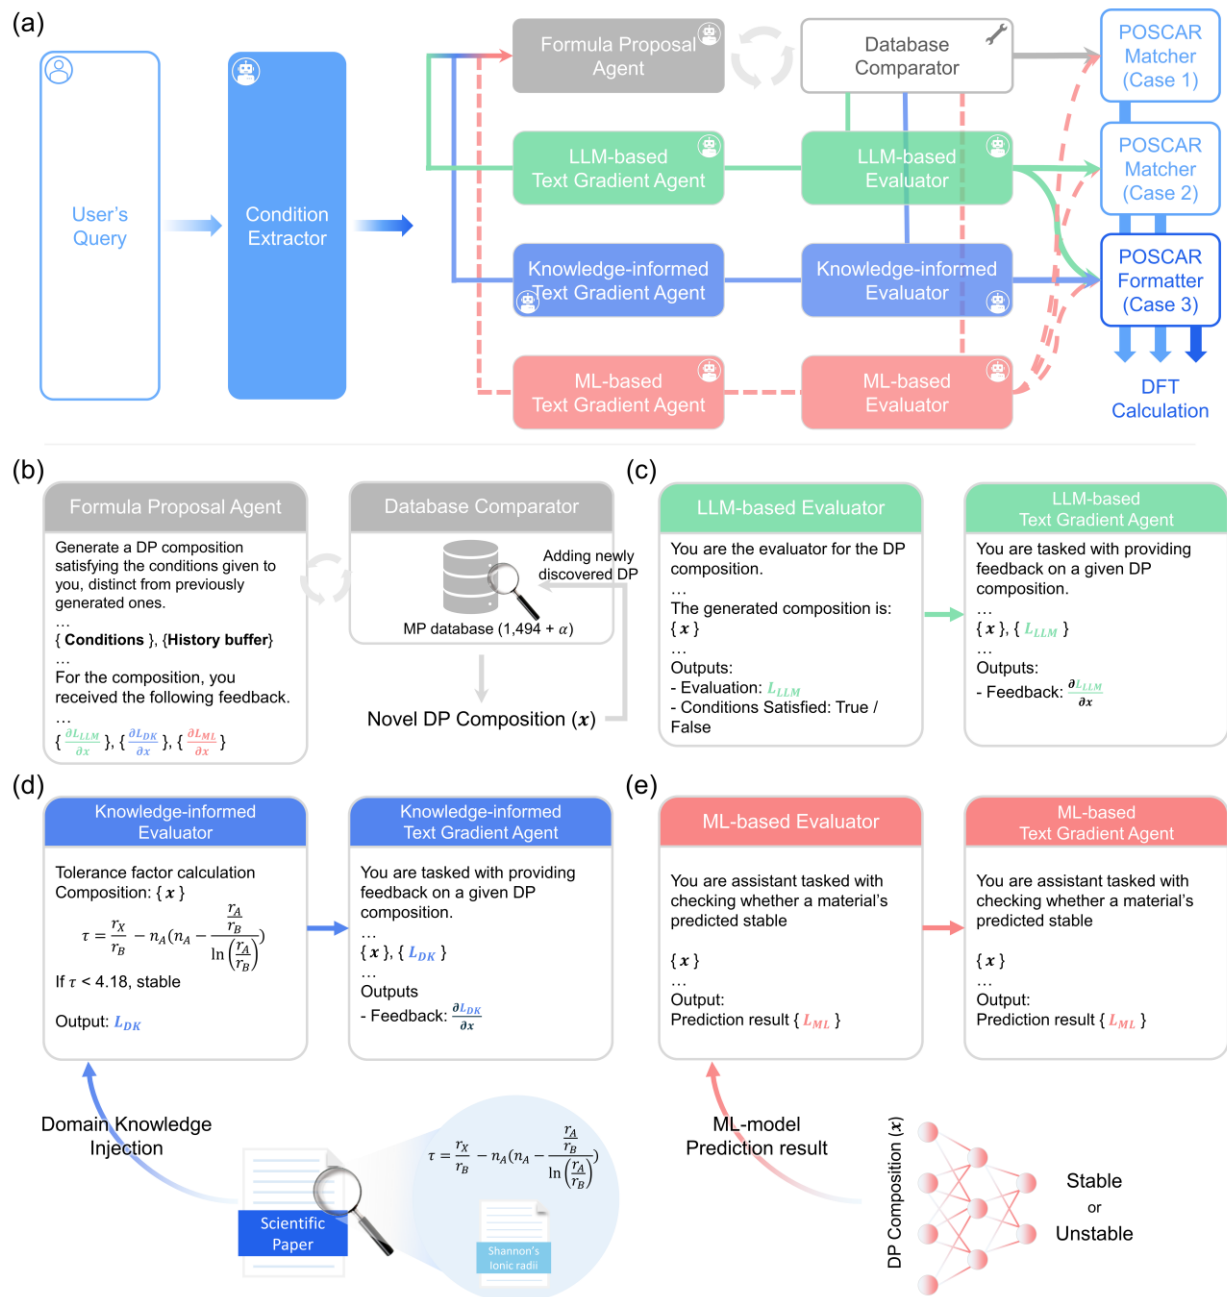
(a)

User's Query

Condition Extractor

Formula Proposal Agent

Database Comparator

POSCAR Matcher (Case 1)

LLM-based Text Gradient Agent

LLM-based Evaluator

POSCAR Matcher (Case 2)

Knowledge-informed Text Gradient Agent

Knowledge-informed Evaluator

POSCAR Formatter (Case 3)

ML-based Text Gradient Agent

ML-based Evaluator

DFT Calculation

(b)

Formula Proposal Agent

Generate a DP composition satisfying the conditions given to you, distinct from previously generated ones.
…
{ **Conditions** }, {**History buffer**}
…
For the composition, you received the following feedback.
…
{ $\frac{\partial L_{LLM}}{\partial x}$ }, { $\frac{\partial L_{DK}}{\partial x}$ }, { $\frac{\partial L_{ML}}{\partial x}$ }

Database Comparator

Adding newly discovered DP

MP database (1,494 + $\alpha$)

Novel DP Composition ($x$)

(c)

LLM-based Evaluator

You are the evaluator for the DP composition.
…
The generated composition is:
{ $x$ }
…
Outputs:
- Evaluation: $L_{LLM}$
- Conditions Satisfied: True / False

LLM-based Text Gradient Agent

You are tasked with providing feedback on a given DP composition.
…
{ $x$ }, { $L_{LLM}$ }
…
Outputs:
- Feedback: $\frac{\partial L_{LLM}}{\partial x}$

(d)

Knowledge-informed Evaluator

Tolerance factor calculation
Composition: { $x$ }
$\tau = \frac{r_X}{r_B} - n_A(n_A - \frac{\frac{r_A}{r_B}}{\ln\left(\frac{r_A}{r_B}\right)})$
If $\tau$ < 4.18, stable

Output: $L_{DK}$

Knowledge-informed Text Gradient Agent

You are tasked with providing feedback on a given DP composition.
…
{ $x$ }, { $L_{DK}$ }
…
Outputs
- Feedback: $\frac{\partial L_{DK}}{\partial x}$

Domain Knowledge Injection

$\tau = \frac{r_X}{r_B} - n_A(n_A - \frac{\frac{r_A}{r_B}}{\ln\left(\frac{r_A}{r_B}\right)})$

Scientific Paper

Shannon's Ionic radii

(e)

ML-based Evaluator

You are assistant tasked with checking whether a material's predicted stable

{ $x$ }
…
Output:
Prediction result { $L_{ML}$ }

ML-based Text Gradient Agent

You are assistant tasked with checking whether a material's predicted stable

{ $x$ }
…
Output:
Prediction result { $L_{ML}$ }

ML-model Prediction result

DP Composition ($x$)

Stable
or
Unstable